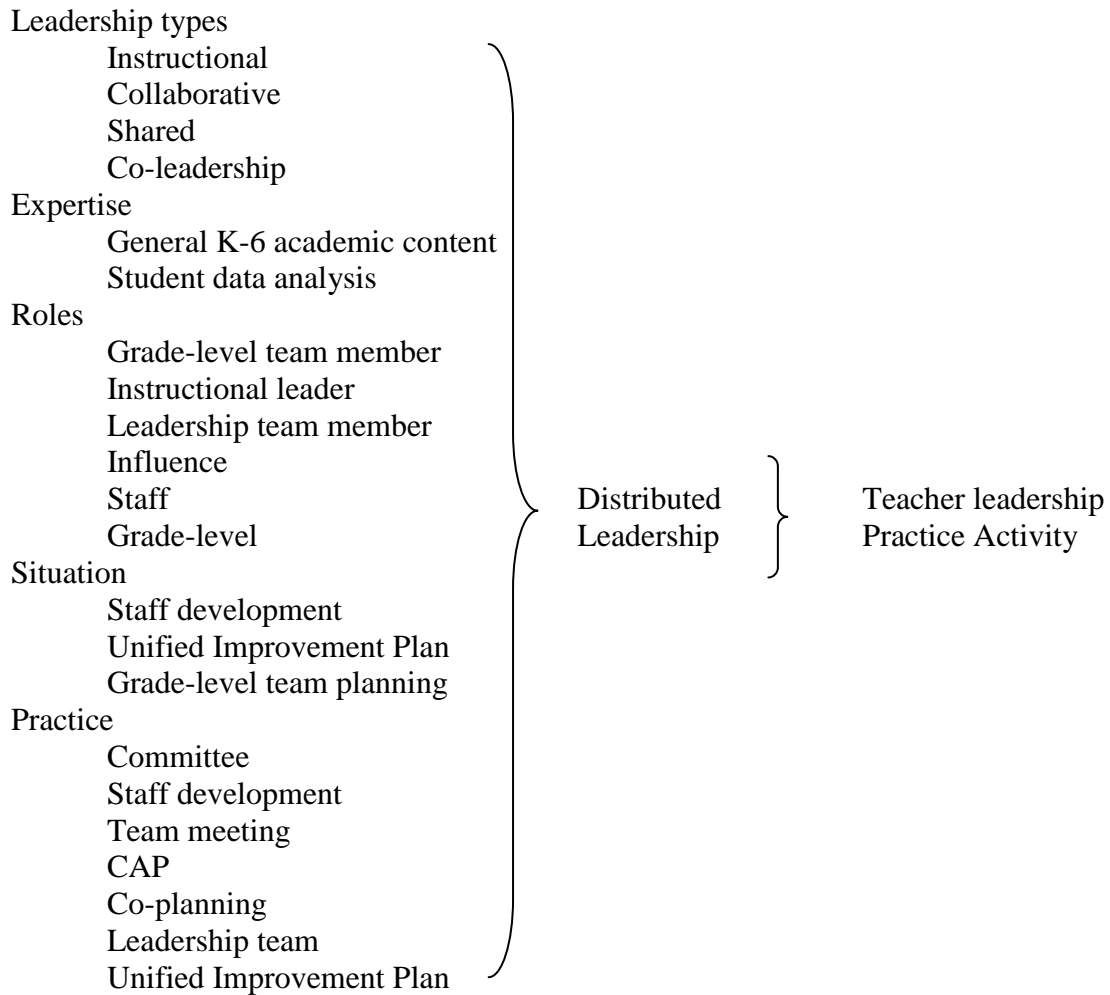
Leadership types
Instructional
Collaborative
Shared
Co-leadership
Expertise
General K-6 academic content
Student data analysis
Roles
Grade-level team member
Instructional leader
Leadership team member
Influence
Staff
Grade-level
Situation
Staff development
Unified Improvement Plan
Grade-level team planning
Practice
Committee
Staff development
Team meeting
CAP
Co-planning
Leadership team
Unified Improvement Plan

Distributed Leadership

Teacher leadership Practice Activity